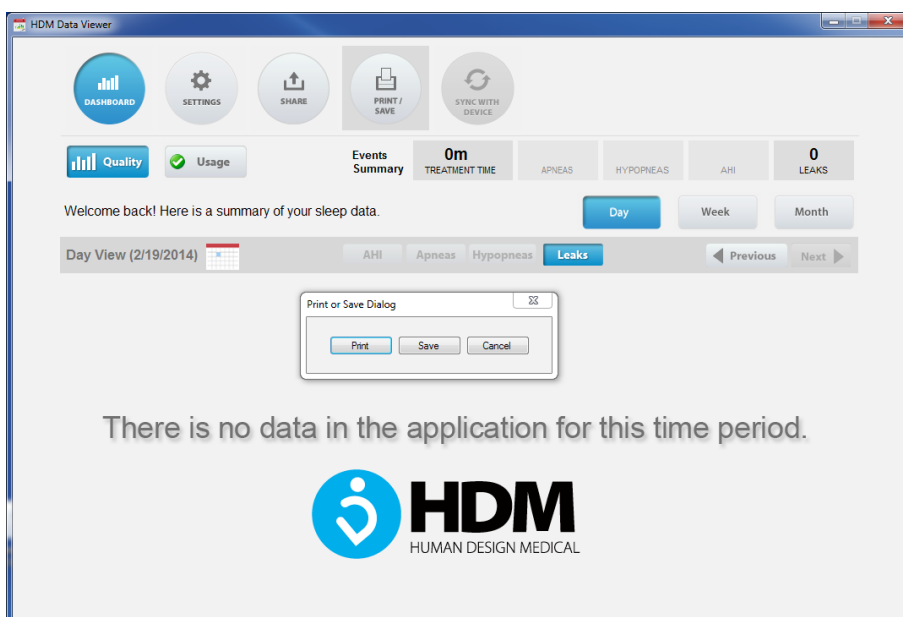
HDM Data Viewer

DASHBOARD
SETTINGS
SHARE
PRINT / SAVE
SYNC WITH DEVICE

Quality
Usage

Events Summary
0m
TREATMENT TIME
APNEAS
HYPOPNEAS
AHI
0
LEAKS

Welcome back! Here is a summary of your sleep data.
Day
Week
Month

Day View (2/19/2014)
AHI
Apneas
Hypopneas
Leaks
Previous
Next

Print or Save Dialog
Print
Save
Cancel

There is no data in the application for this time period.

HDM
HUMAN DESIGN MEDICAL